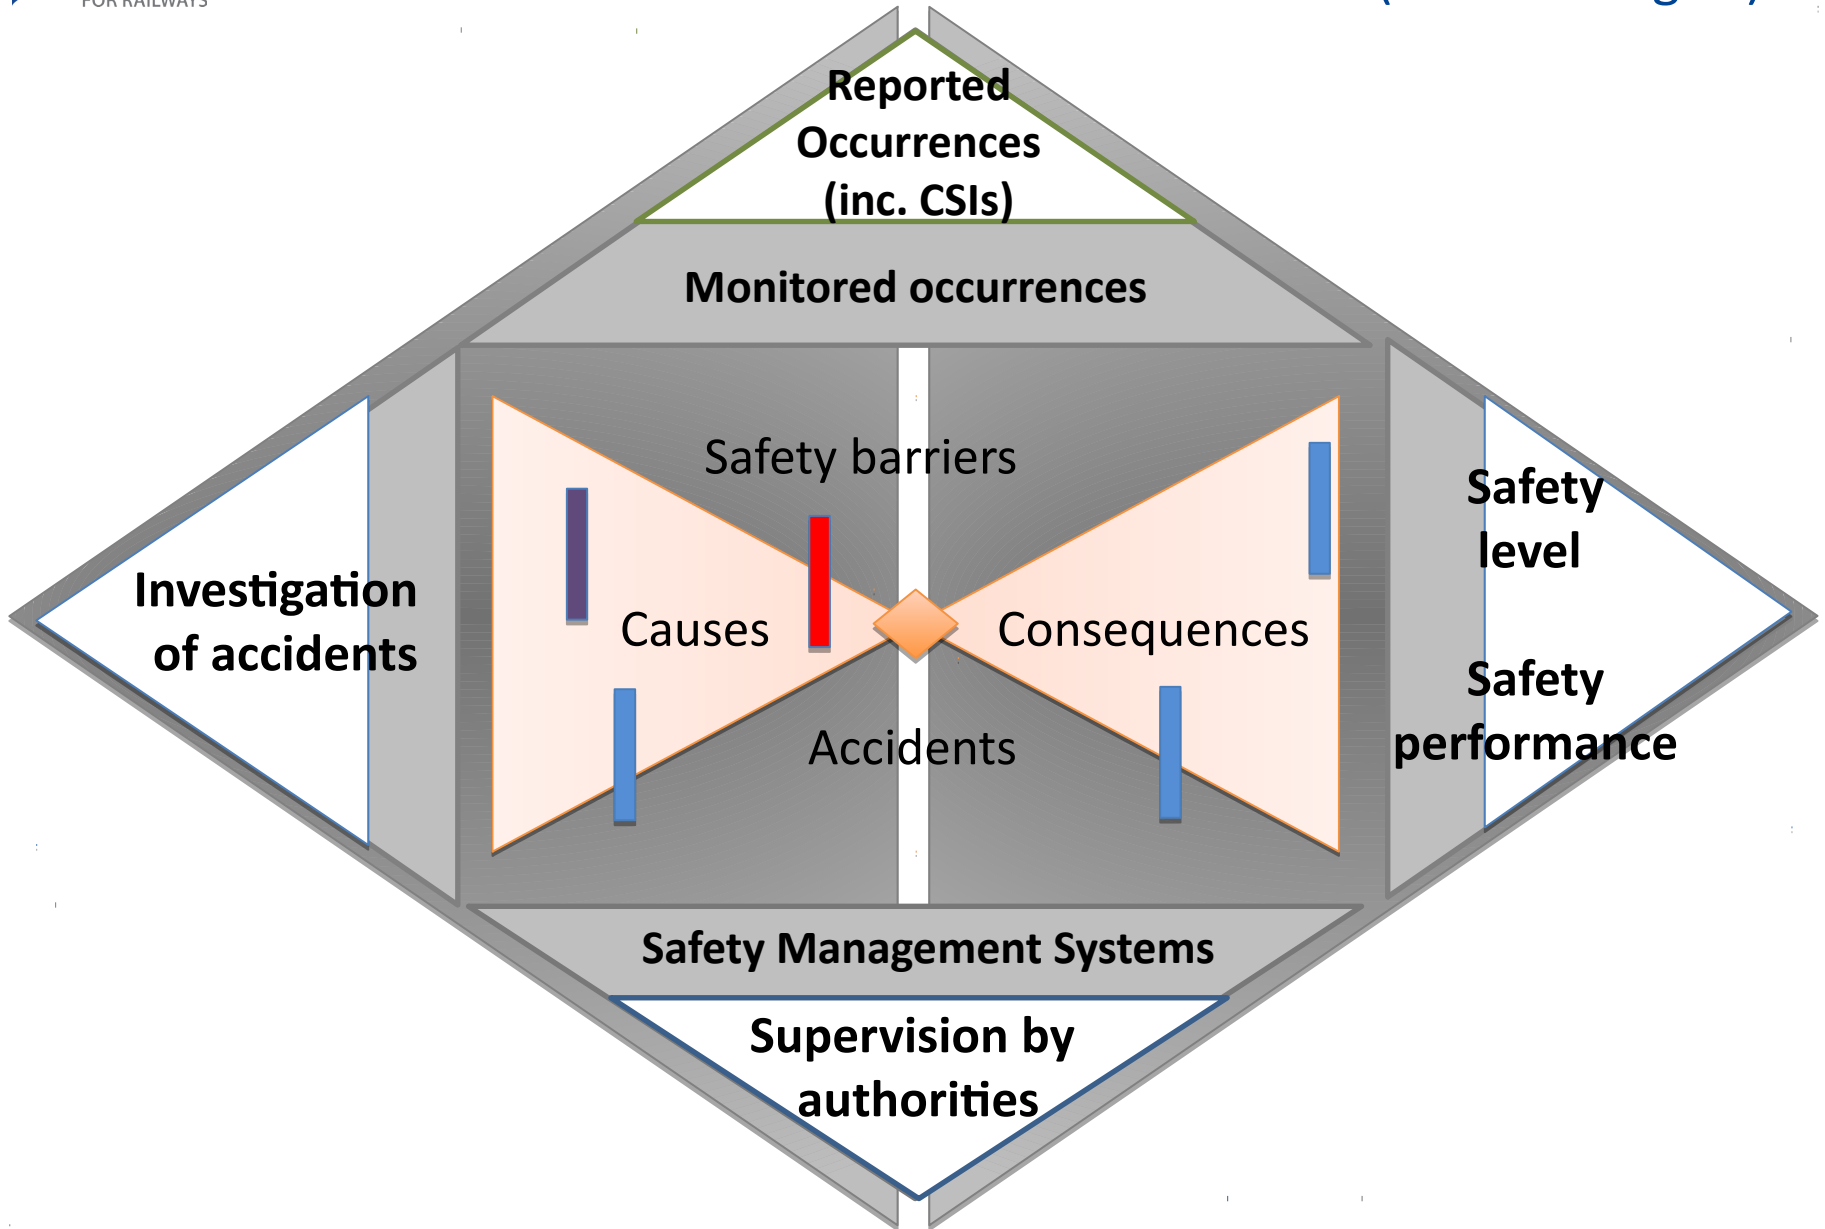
FOR RAILWAYS

Reported Occurrences (inc. CSIs)

Monitored occurrences

Safety barriers

Investigation of accidents

Causes

Consequences

Safety level

Safety performance

Accidents

Safety Management Systems

Supervision by authorities